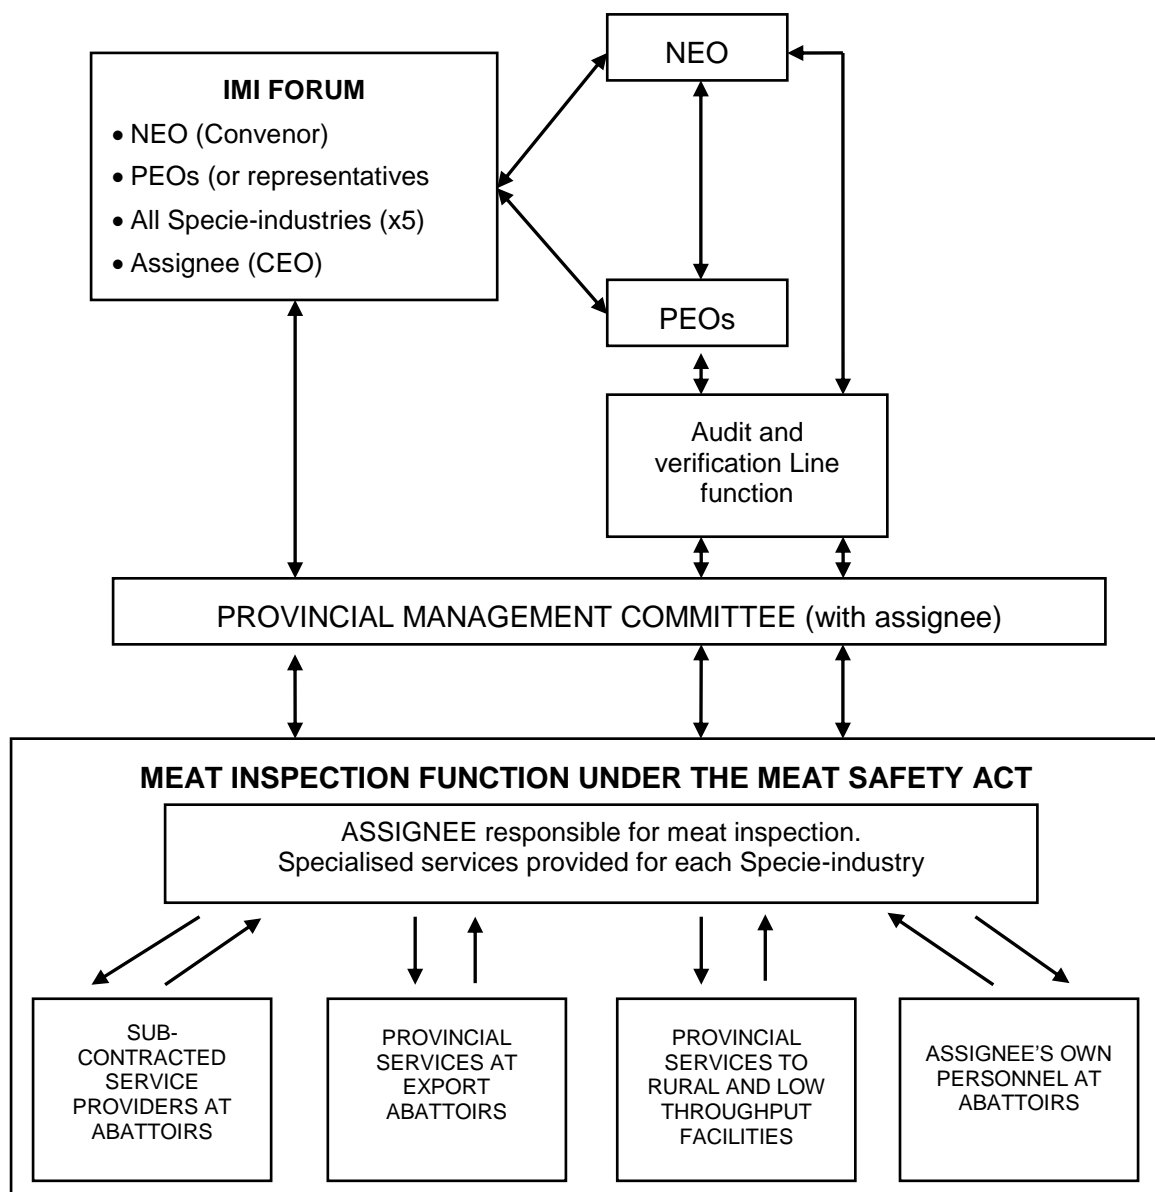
NEO

IMI FORUM
• NEO (Convenor)
• PEOs (or representatives
• All Specie-industries (x5)
• Assignee (CEO)

PEOs

Audit and verification Line function

PROVINCIAL MANAGEMENT COMMITTEE (with assignee)

MEAT INSPECTION FUNCTION UNDER THE MEAT SAFETY ACT

ASSIGNEE responsible for meat inspection.
Specialised services provided for each Specie-industry

SUB-CONTRACTED SERVICE PROVIDERS AT ABATTOIRS

PROVINCIAL SERVICES AT EXPORT ABATTOIRS

PROVINCIAL SERVICES TO RURAL AND LOW THROUGHPUT FACILITIES

ASSIGNEE'S OWN PERSONNEL AT ABATTOIRS